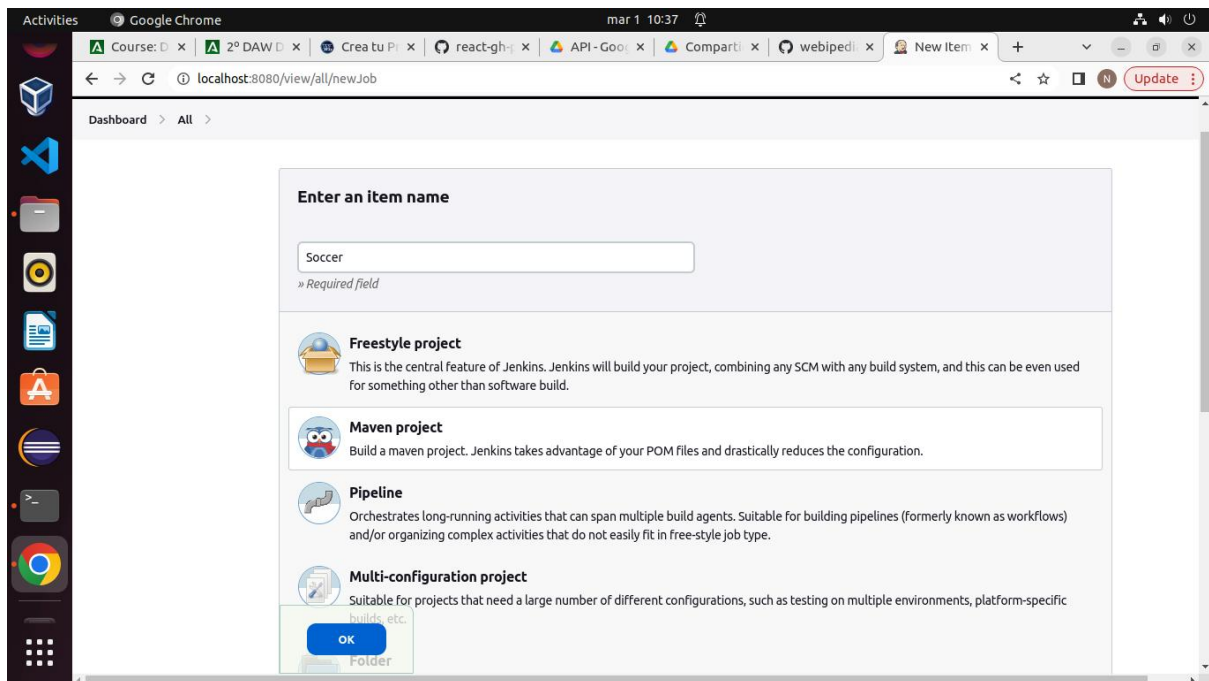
Activities Google Chrome mar 1 10:37

Course: D × 2º DAW D × Crea tu P × react-gh- × API - Goo × Comparti × webipedi × New Item × +

localhost:8080/view/all/newJob

Update

Dashboard > All >

Enter an item name

Soccer

» Required field

Freestyle project

This is the central feature of Jenkins. Jenkins will build your project, combining any SCM with any build system, and this can be even used for something other than software build.

Maven project

Build a maven project. Jenkins takes advantage of your POM files and drastically reduces the configuration.

Pipeline

Orchestrates long-running activities that can span multiple build agents. Suitable for building pipelines (formerly known as workflows) and/or organizing complex activities that do not easily fit in free-style job type.

Multi-configuration project

Suitable for projects that need a large number of different configurations, such as testing on multiple environments, platform-specific builds, etc.

OK

Folder